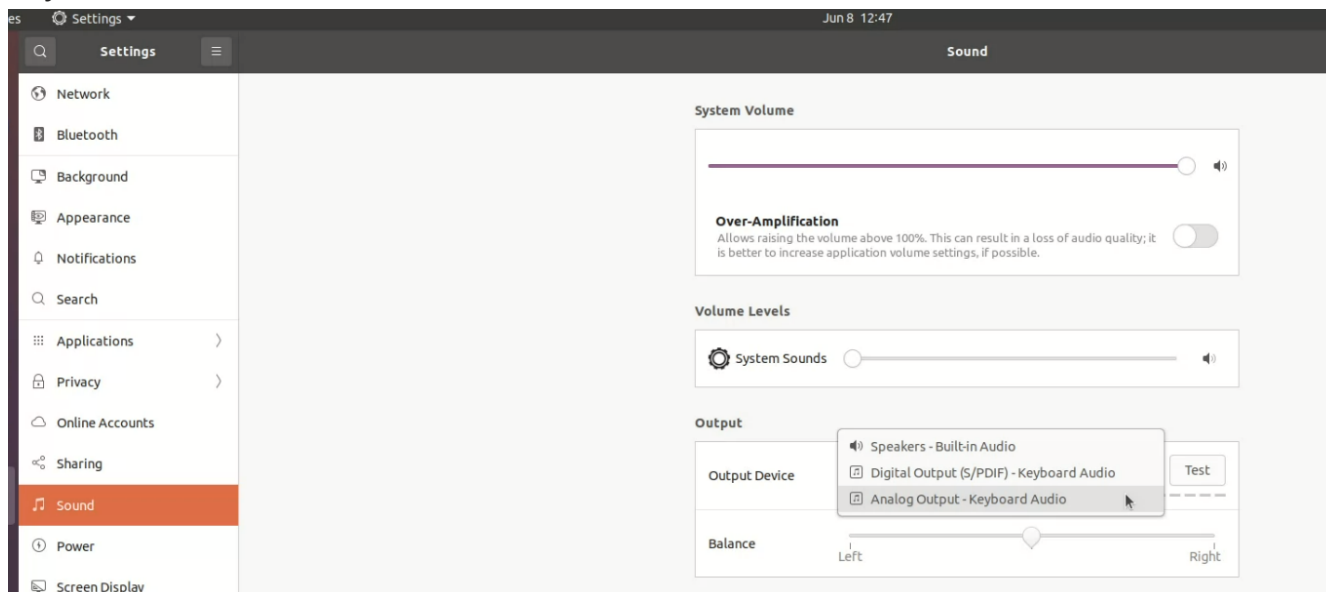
es Settings ▾

Jun 8 12:47

Settings

Sound

Network

Bluetooth

Background

Appearance

Notifications

Search

Applications

Privacy

Online Accounts

Sharing

Sound

Power

Screen Display

System Volume

Over-Amplification

Allows raising the volume above 100%. This can result in a loss of audio quality; it is better to increase application volume settings, if possible.

Volume Levels

System Sounds

Output

Output Device

Speakers - Built-in Audio

Digital Output (S/PDIF) - Keyboard Audio

Analog Output - Keyboard Audio

Test

Balance

Left

Right